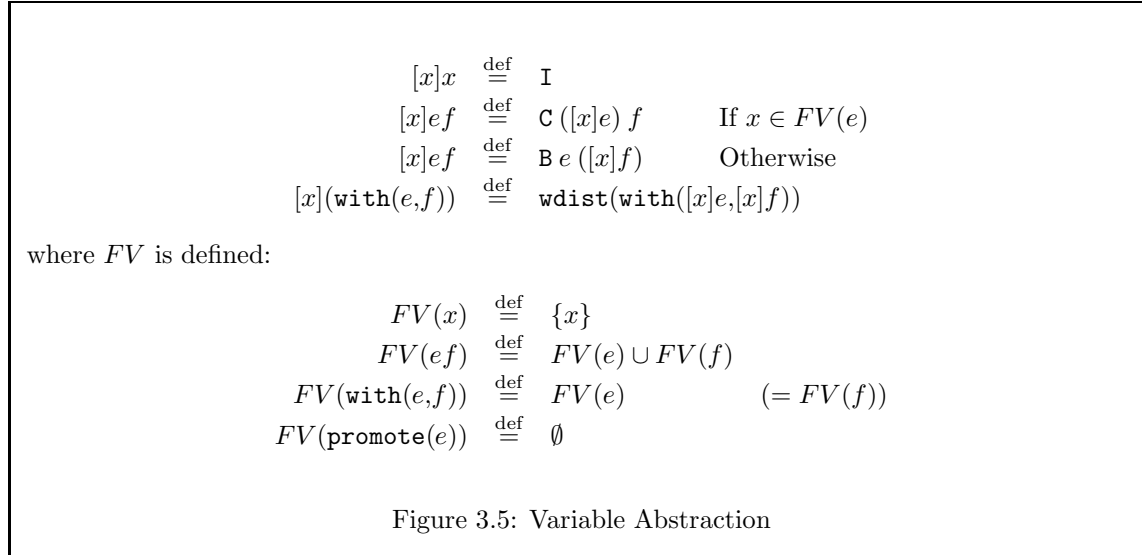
$[x]x \stackrel{\text{def}}{=} \mathtt{I}$

$[x]ef \stackrel{\text{def}}{=} \mathtt{C}\,([x]e)\,f$ If $x \in FV(e)$

$[x]ef \stackrel{\text{def}}{=} \mathtt{B}\,e\,([x]f)$ Otherwise

$[x](\mathtt{with}(e,f)) \stackrel{\text{def}}{=} \mathtt{wdist}(\mathtt{with}([x]e,[x]f))$

where $FV$ is defined:

$FV(x) \stackrel{\text{def}}{=} \{x\}$

$FV(ef) \stackrel{\text{def}}{=} FV(e) \cup FV(f)$

$FV(\mathtt{with}(e,f)) \stackrel{\text{def}}{=} FV(e)$ $(= FV(f))$

$FV(\mathtt{promote}(e)) \stackrel{\text{def}}{=} \emptyset$

Figure 3.5: Variable Abstraction